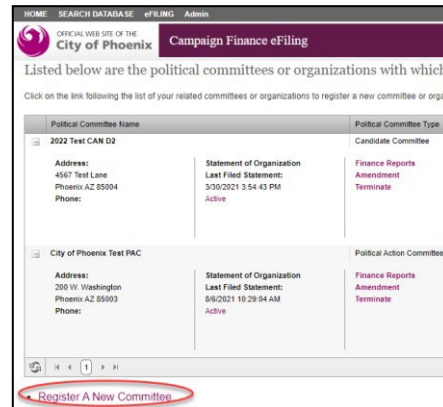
HOME SEARCH DATABASE eFILING Admin

OFFICIAL WEB SITE OF THE City of Phoenix

Campaign Finance eFiling

Listed below are the political committees or organizations with whicl

Click on the link following the list of your related committees or organizations to register a new committee or orga

| Polical Committee Name | | Polical Committee Type |
|---|---|---|
| 2022 Test CAN D2 | | Candidate Committee |
| Address: 4567 Test Lane Phoenix AZ 85004 Phone: | Statement of Organization Last Filed Statement: 3/30/2021 3:54:43 PM Active | Finance Reports Amendment Terminate |
| City of Phoenix Test PAC | | Political Action Committee |
| Address: 200 W. Washington Phoenix AZ 85003 Phone: | Statement of Organization Last Filed Statement: 8/6/2021 10:29:04 AM Active | Finance Reports Amendment Terminate |

1

Register A New Committee